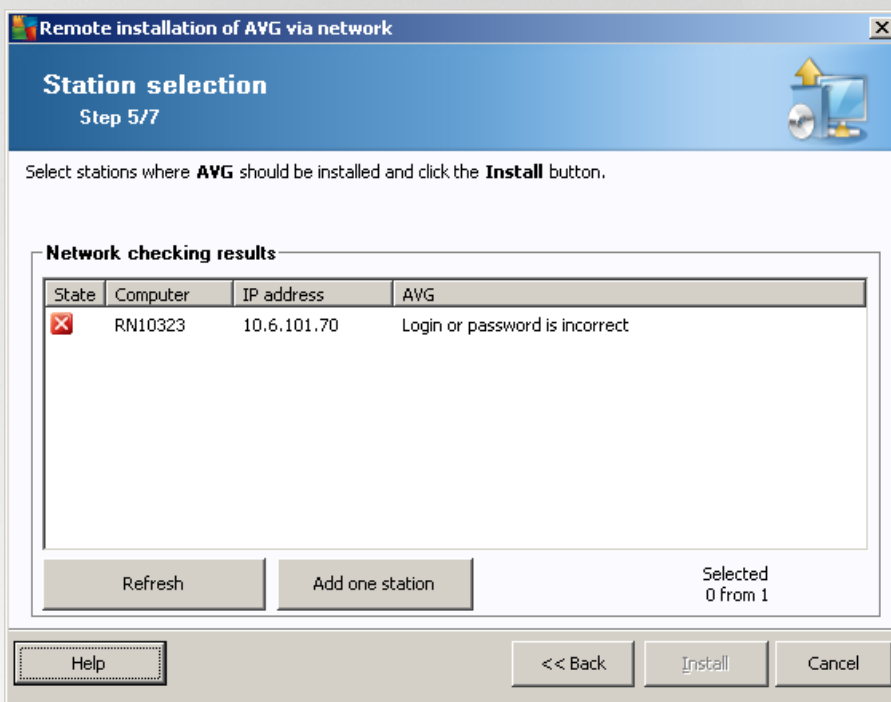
Remote installation of AVG via network

Station selection
Step 5/7

Select stations where **AVG** should be installed and click the **Install** button.

Network checking results

| State | Computer | IP address | AVG |
|---|---|---|---|
|  | RN10323 | 10.6.101.70 | Login or password is incorrect |

Refresh

Add one station

Selected
0 from 1

Help

<< Back

Install

Cancel